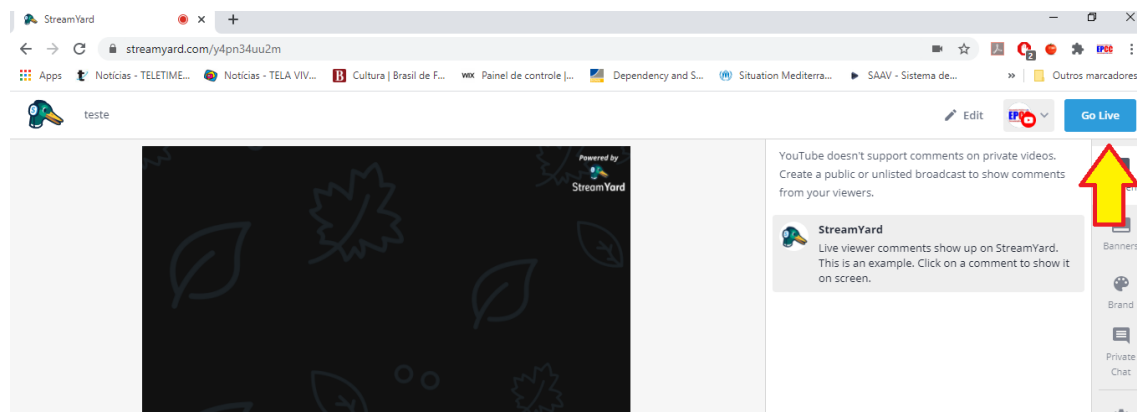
StreamYard
streamyard.com/y4pn34uu2m
Apps Notícias - TELETIME... Notícias - TELA VIV... Cultura | Brasil de F... Painel de controle |... Dependency and S... Situation Mediterra... SAAV - Sistema de... » Outros marcadores
teste
Edit
Go Live
Powered by
StreamYard
YouTube doesn't support comments on private videos. Create a public or unlisted broadcast to show comments from your viewers.
StreamYard
Live viewer comments show up on StreamYard. This is an example. Click on a comment to show it on screen.
Banners
Brand
Private Chat